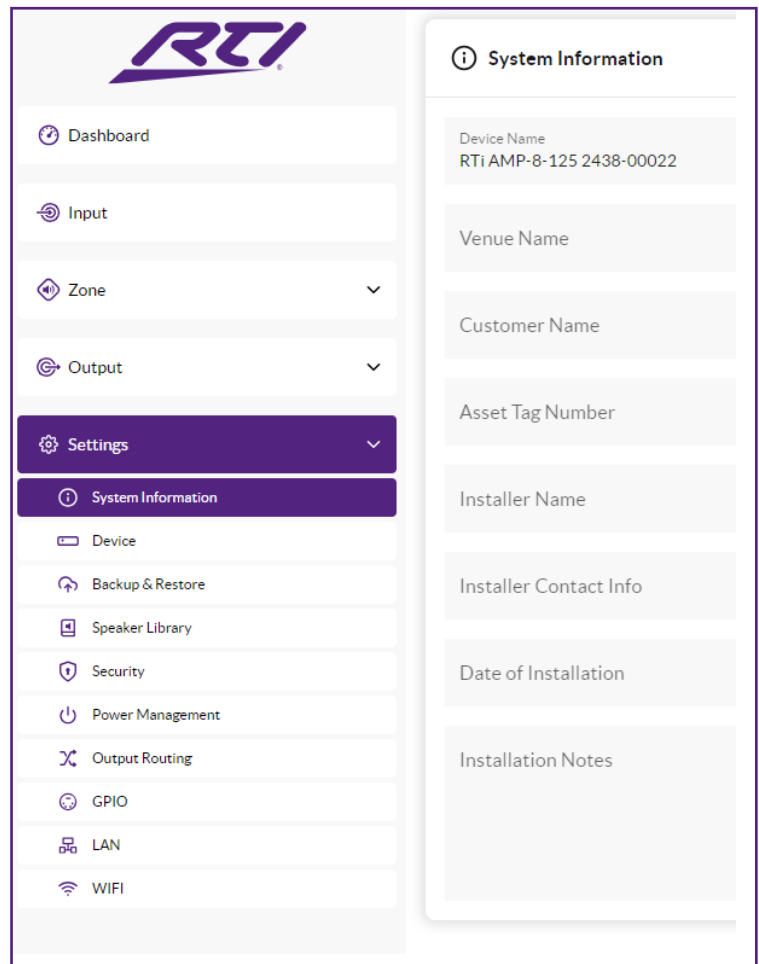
RTI

Dashboard

Input

Zone

Output

Settings

System Information

Device

Backup & Restore

Speaker Library

Security

Power Management

Output Routing

GPIO

LAN

WIFI

System Information

Device Name
RTi AMP-8-125 2438-00022

Venue Name

Customer Name

Asset Tag Number

Installer Name

Installer Contact Info

Date of Installation

Installation Notes